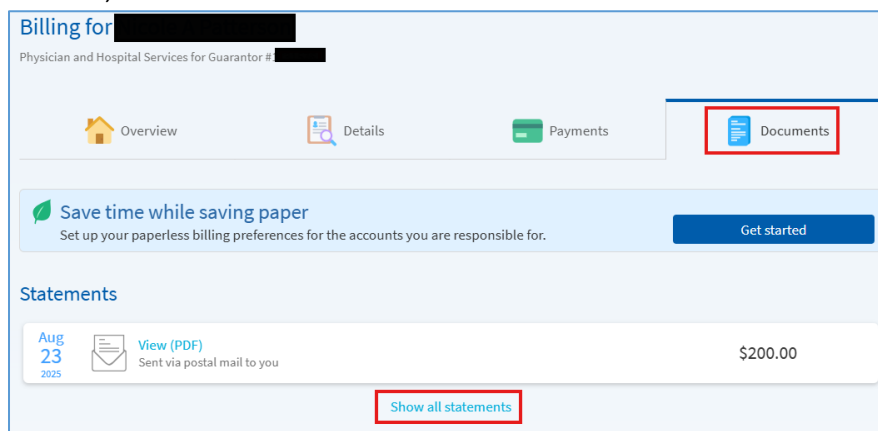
Billing for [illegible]

Physician and Hospital Services for Guarantor # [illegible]

Overview

Details

Payments

Documents

Save time while saving paper

Set up your paperless billing preferences for the accounts you are responsible for.

Get started

Statements

Aug
23
2025

View (PDF)
Sent via postal mail to you

$200.00

Show all statements